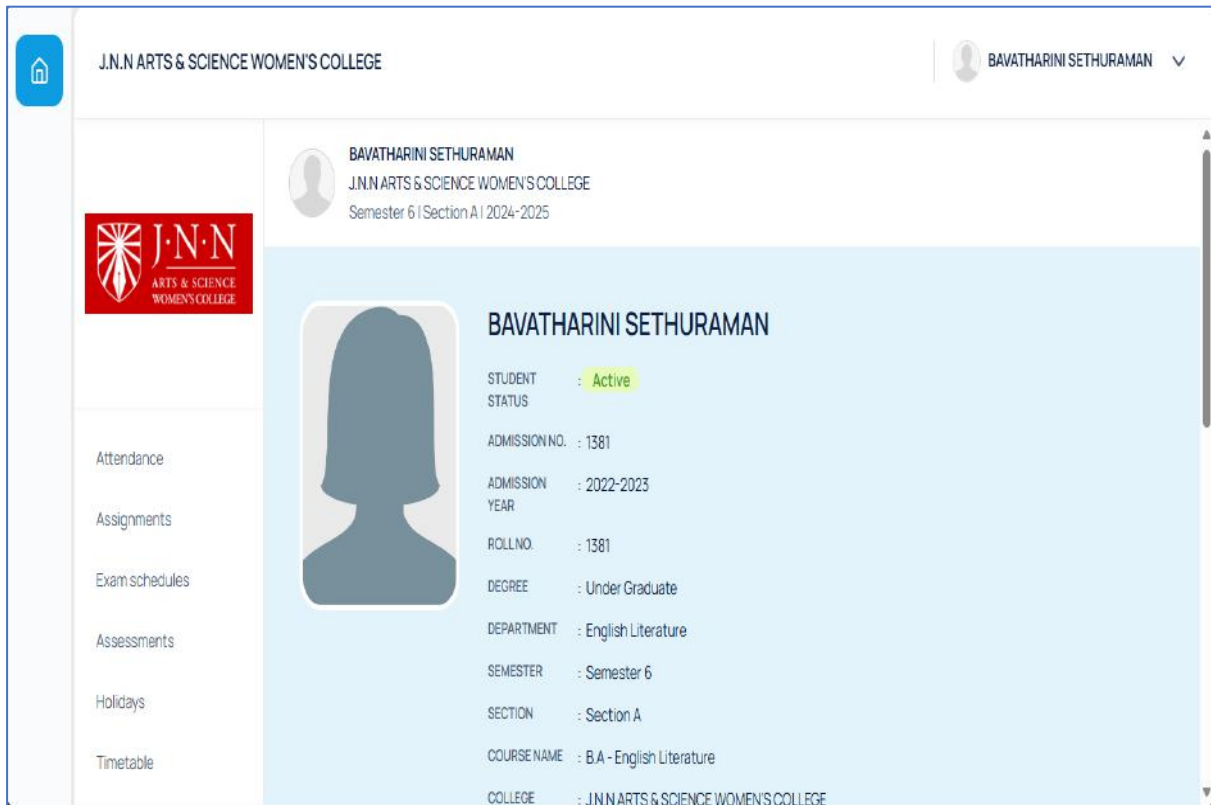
J.N.N ARTS & SCIENCE WOMEN'S COLLEGE

BAVATHARINI SETHURAMAN

J·N·N
ARTS & SCIENCE
WOMEN'S COLLEGE

Attendance

Assignments

Exam schedules

Assessments

Holidays

Timetable

BAVATHARINI SETHURAMAN
J.N.N ARTS & SCIENCE WOMEN'S COLLEGE
Semester 6 | Section A | 2024-2025

BAVATHARINI SETHURAMAN

| | |
|---|---|
| STUDENT STATUS | : Active |
| ADMISSION NO. | : 1381 |
| ADMISSION YEAR | : 2022-2023 |
| ROLL NO. | : 1381 |
| DEGREE | : Under Graduate |
| DEPARTMENT | : English Literature |
| SEMESTER | : Semester 6 |
| SECTION | : Section A |
| COURSE NAME | : B.A - English Literature |
| COLLEGE | : J.N.N ARTS & SCIENCE WOMEN'S COLLEGE |